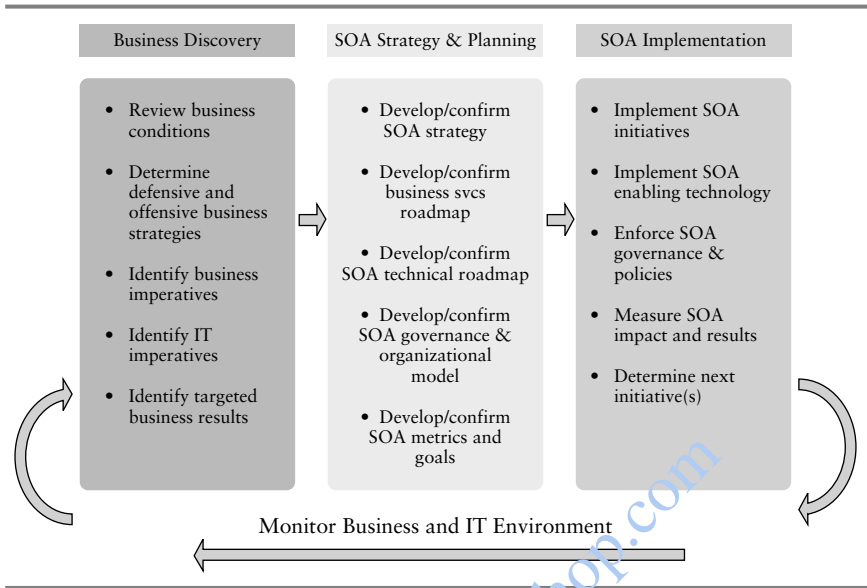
Business Discovery

- Review business conditions
- Determine defensive and offensive business strategies
- Identify business imperatives
- Identify IT imperatives
- Identify targeted business results

SOA Strategy & Planning

- Develop/confirm SOA strategy
- Develop/confirm business svcs roadmap
- Develop/confirm SOA technical roadmap
- Develop/confirm SOA governance & organizational model
- Develop/confirm SOA metrics and goals

SOA Implementation

- Implement SOA initiatives
- Implement SOA enabling technology
- Enforce SOA governance & policies
- Measure SOA impact and results
- Determine next initiative(s)

Monitor Business and IT Environment

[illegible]op.com